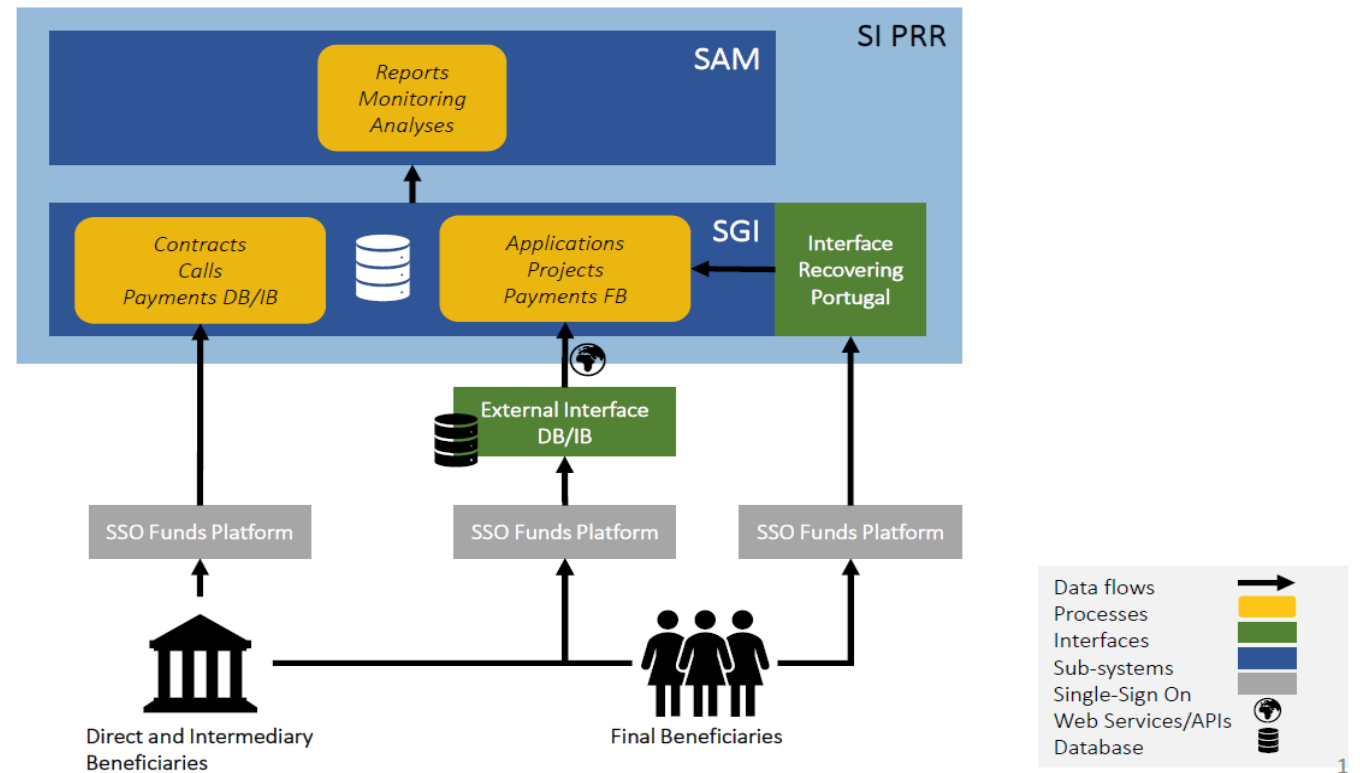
SI PRR

SAM

Reports
Monitoring
Analyses

SGI

Contracts
Calls
Payments DB/IB

Applications
Projects
Payments FB

Interface Recovering Portugal

External Interface DB/IB

SSO Funds Platform

SSO Funds Platform

SSO Funds Platform

Direct and Intermediary Beneficiaries

Final Beneficiaries

Data flows
Processes
Interfaces
Sub-systems
Single-Sign On
Web Services/APIs
Database

1